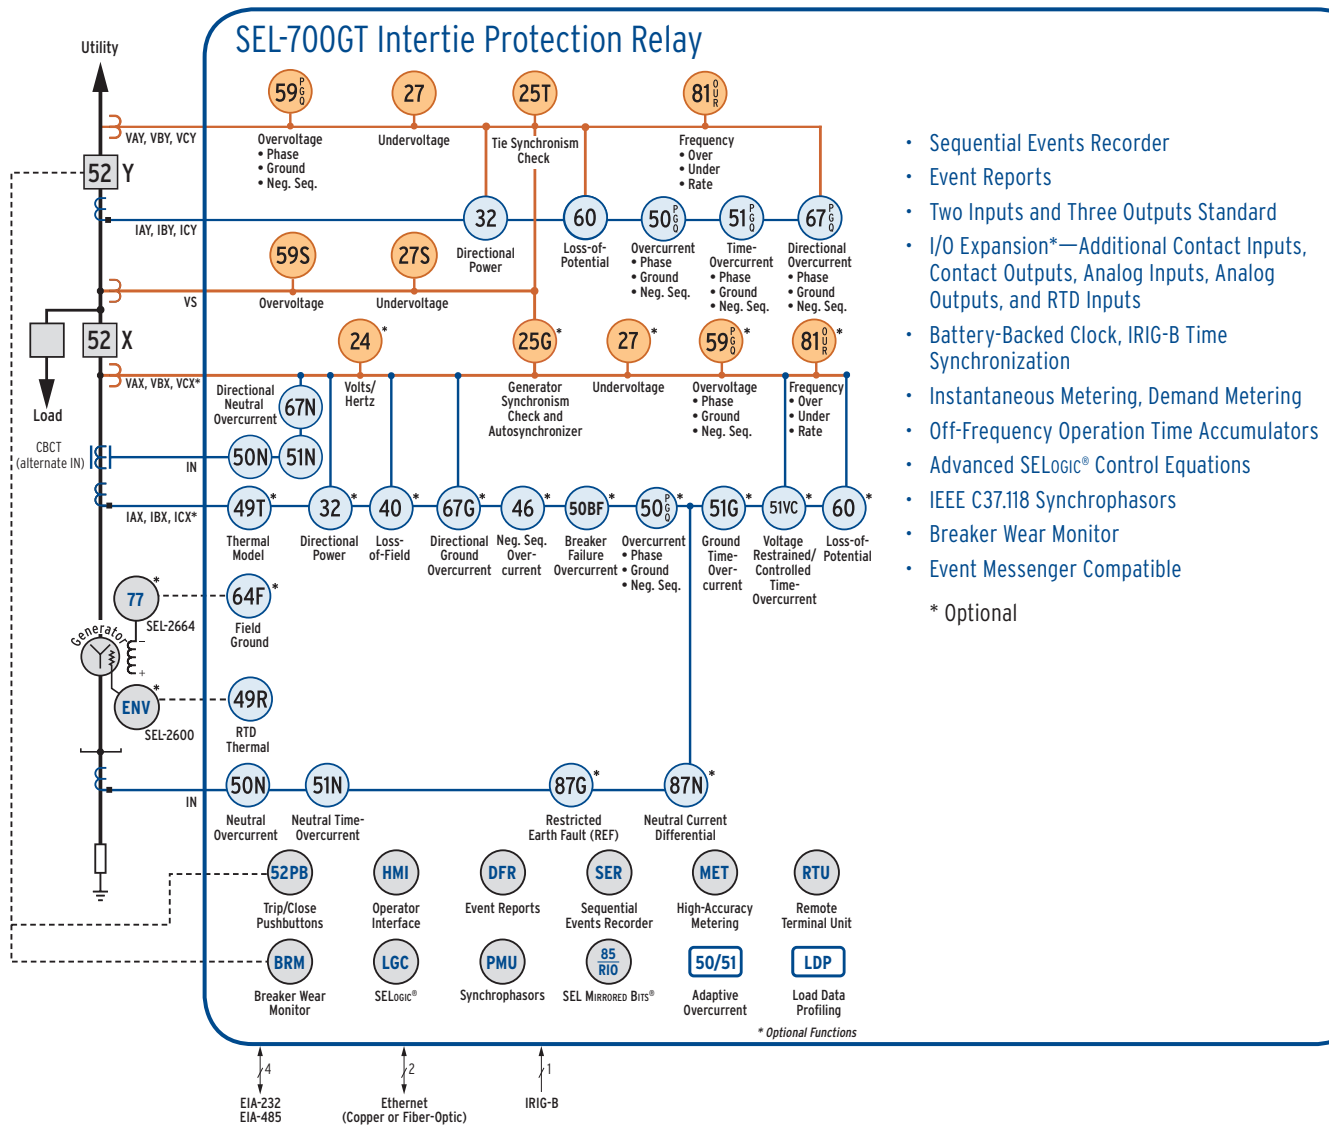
SEL-700GT Intertie Protection Relay

Utility

VAY, VBY, VCY

52 Y

IAY, IBY, ICY

VS

52 X

Load

VAX, VBX, VCX*

CBCT (alternate IN)

IN

IAX, IBX, ICX*

77* SEL-2664

Generator

ENV* SEL-2600

IN

59 P G Q Overvoltage • Phase • Ground • Neg. Seq.

27 Undervoltage

25T Tie Synchronism Check

81 O U R Frequency • Over • Under • Rate

32 Directional Power

60 Loss-of-Potential

50 P G Q Overcurrent • Phase • Ground • Neg. Seq.

51 P G Q Time-Overcurrent • Phase • Ground • Neg. Seq.

67 P G Q Directional Overcurrent • Phase • Ground • Neg. Seq.

59S Overvoltage

27S Undervoltage

24* Volts/Hertz

25G* Generator Synchronism Check and Autosynchronizer

27* Undervoltage

59 P G Q* Overvoltage • Phase • Ground • Neg. Seq.

81 O U R* Frequency • Over • Under • Rate

Directional Neutral Overcurrent 67N

50N 51N

49T* Thermal Model

32* Directional Power

40* Loss-of-Field

67G* Directional Ground Overcurrent

46* Neg. Seq. Over-current

50BF* Breaker Failure Overcurrent

50 P G* Overcurrent • Phase • Ground • Neg. Seq.

51G* Ground Time-Over-current

51VC* Voltage Restrained/ Controlled Time-Overcurrent

60* Loss-of-Potential

64F* Field Ground

49R RTD Thermal

50N Neutral Overcurrent

51N Neutral Time-Overcurrent

87G* Restricted Earth Fault (REF)

87N* Neutral Current Differential

52PB Trip/Close Pushbuttons

HMI Operator Interface

DFR Event Reports

SER Sequential Events Recorder

MET High-Accuracy Metering

RTU Remote Terminal Unit

BRM Breaker Wear Monitor

LGC SELogic®

PMU Synchrophasors

85 RIO SEL Mirrored Bits®

50/51 Adaptive Overcurrent

LDP Load Data Profiling

* Optional Functions

4 EIA-232 EIA-485

2 Ethernet (Copper or Fiber-Optic)

1 IRIG-B

• Sequential Events Recorder
• Event Reports
• Two Inputs and Three Outputs Standard
• I/O Expansion*—Additional Contact Inputs, Contact Outputs, Analog Inputs, Analog Outputs, and RTD Inputs
• Battery-Backed Clock, IRIG-B Time Synchronization
• Instantaneous Metering, Demand Metering
• Off-Frequency Operation Time Accumulators
• Advanced SELogic® Control Equations
• IEEE C37.118 Synchrophasors
• Breaker Wear Monitor
• Event Messenger Compatible

* Optional